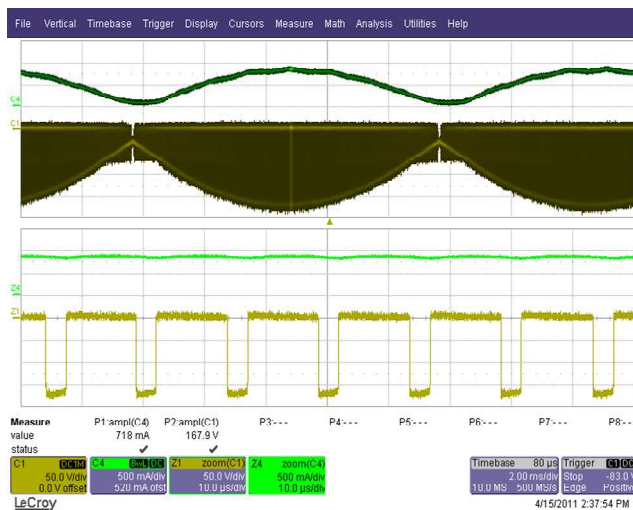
File Vertical Timebase Trigger Display Cursors Measure Math Analysis Utilities Help

C4
C1
Z4
Z1

| Measure | P1:ampl(C4) | P2:ampl(C1) | P3:- - - | P4:- - - | P5:- - - | P6:- - - | P7:- - - | P8:- - - |
|---|---|---|---|---|---|---|---|---|
| value | 718 mA | 167.9 V | | | | | | |
| status | ✔ | ✔ | | | | | | |

C1 DC1M 50.0 V/div 0.0 V offset
C4 BwL DC 500 mA/div 520 mA ofst
Z1 zoom(C1) 50.0 V/div 10.0 µs/div
Z4 zoom(C4) 500 mA/div 10.0 µs/div
Timebase 80 µs 2.00 ms/div 10.0 MS 500 MS/s
Trigger C1 DC Stop -83.0 Edge Positive

LeCroy
4/15/2011 2:37:54 PM